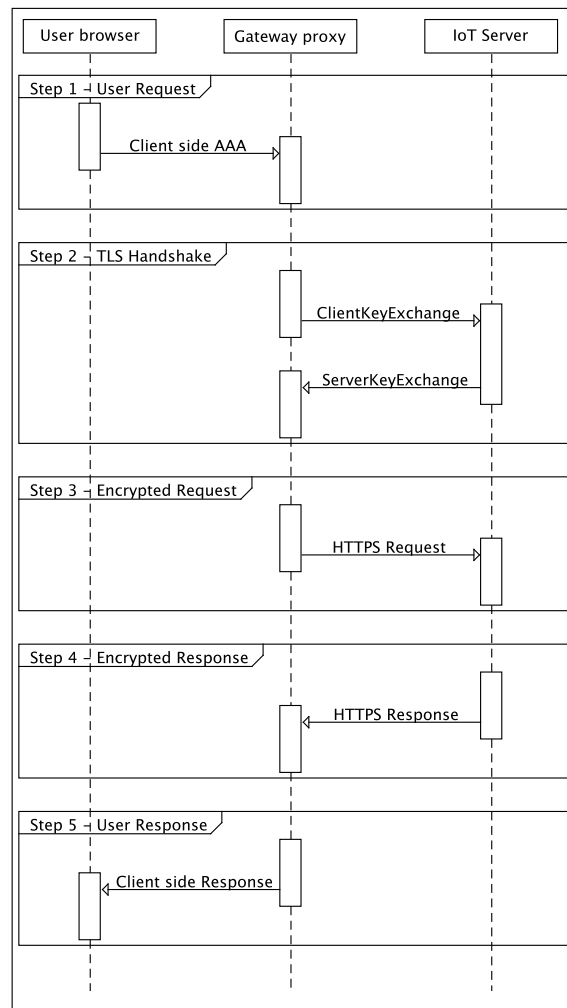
User browser

Gateway proxy

IoT Server

Step 1 – User Request

Client side AAA

Step 2 – TLS Handshake

ClientKeyExchange

ServerKeyExchange

Step 3 – Encrypted Request

HTTPS Request

Step 4 – Encrypted Response

HTTPS Response

Step 5 – User Response

Client side Response